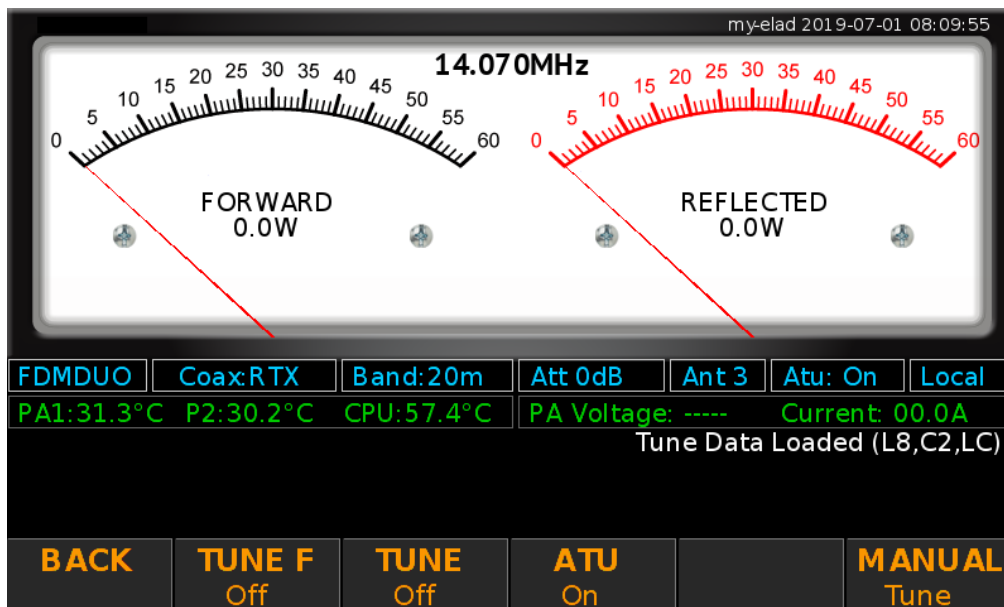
my-elad 2019-07-01 08:09:55

14.070MHz

0 5 10 15 20 25 30 35 40 45 50 55 60

FORWARD
0.0W

0 5 10 15 20 25 30 35 40 45 50 55 60

REFLECTED
0.0W

| FDMDUO | Coax:RTX | Band:20m | Att 0dB | Ant 3 | Atu: On | Local |
|---|---|---|---|---|---|---|

PA1:31.3°C P2:30.2°C CPU:57.4°C

PA Voltage: ----- Current: 00.0A

Tune Data Loaded (L8,C2,LC)

BACK

TUNE F
Off

TUNE
Off

ATU
On

MANUAL
Tune